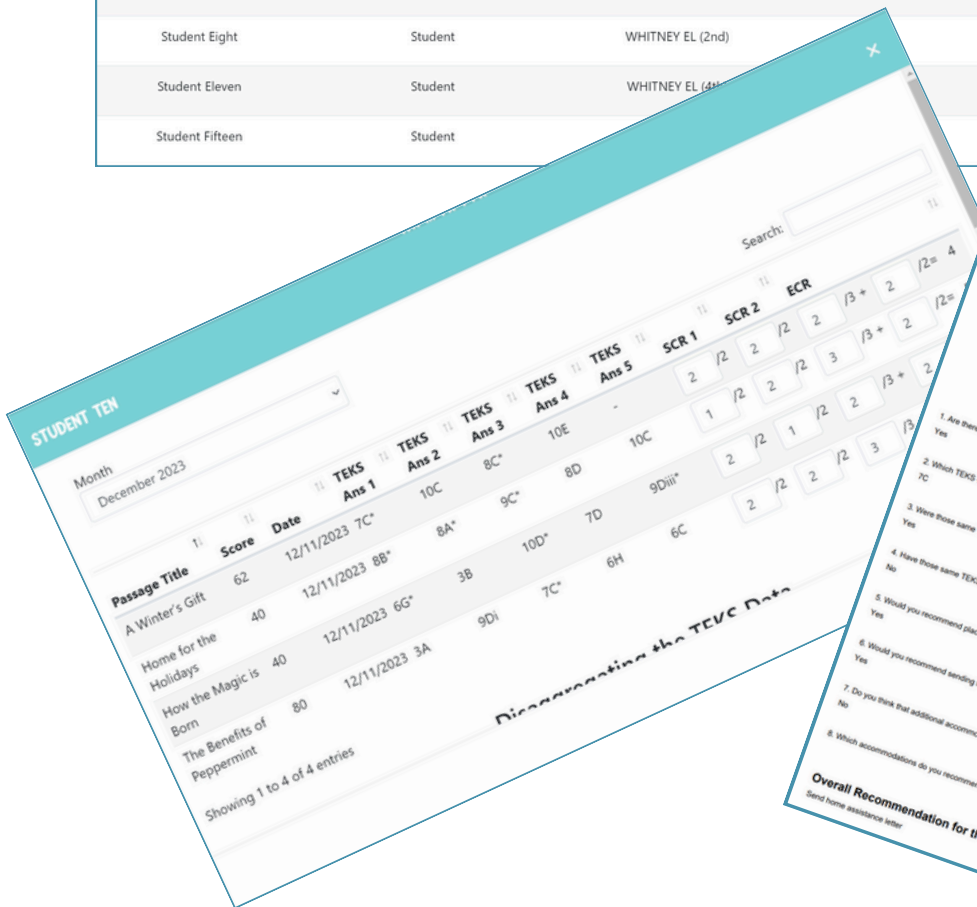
| Student Eight | Student | WHITNEY EL (2nd) |
|---|---|---|
| Student Eleven | Student | WHITNEY EL (4th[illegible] |
| Student Fifteen | Student | |

STUDENT TEN

×

Month
December 2023

Search:

| Passage Title | Score | Date | TEKS Ans 1 | TEKS Ans 2 | TEKS Ans 3 | TEKS Ans 4 | TEKS Ans 5 | SCR 1 | SCR 2 | ECR | |
|---|---|---|---|---|---|---|---|---|---|---|---|
| A Winter's Gift | 62 | 12/11/2023 | 7C* | 10C | 8C* | 10E | - | 2 /2 | 2 /2 | 2 /3 + | 2 /2= 4 |
| Home for the Holidays | 40 | 12/11/2023 | 8B* | 8A* | 9C* | 8D | 10C | 1 /2 | 2 /2 | 3 /3 + | 2 /2= |
| How the Magic is Born | 40 | 12/11/2023 | 6G* | 3B | 10D* | 7D | 9Diii* | 2 /2 | 1 /2 | 2 /3 + | 2 |
| The Benefits of Peppermint | 80 | 12/11/2023 | 3A | 9Di | 7C* | 6H | 6C | 2 /2 | 2 /2 | 3 /3 | |

Showing 1 to 4 of 4 entries

Disaggregating the TEKS Data

1. Are there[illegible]
Yes

2. Which TEKS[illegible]
7C

3. Were those same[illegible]
Yes

4. Have those same TEKS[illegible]
No

5. Would you recommend plac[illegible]
Yes

6. Would you recommend sending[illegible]
Yes

7. Do you think that additional accomm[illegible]
No

8. Which accommodations do you recomme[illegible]

Overall Recommendation for th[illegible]
Send home assistance letter